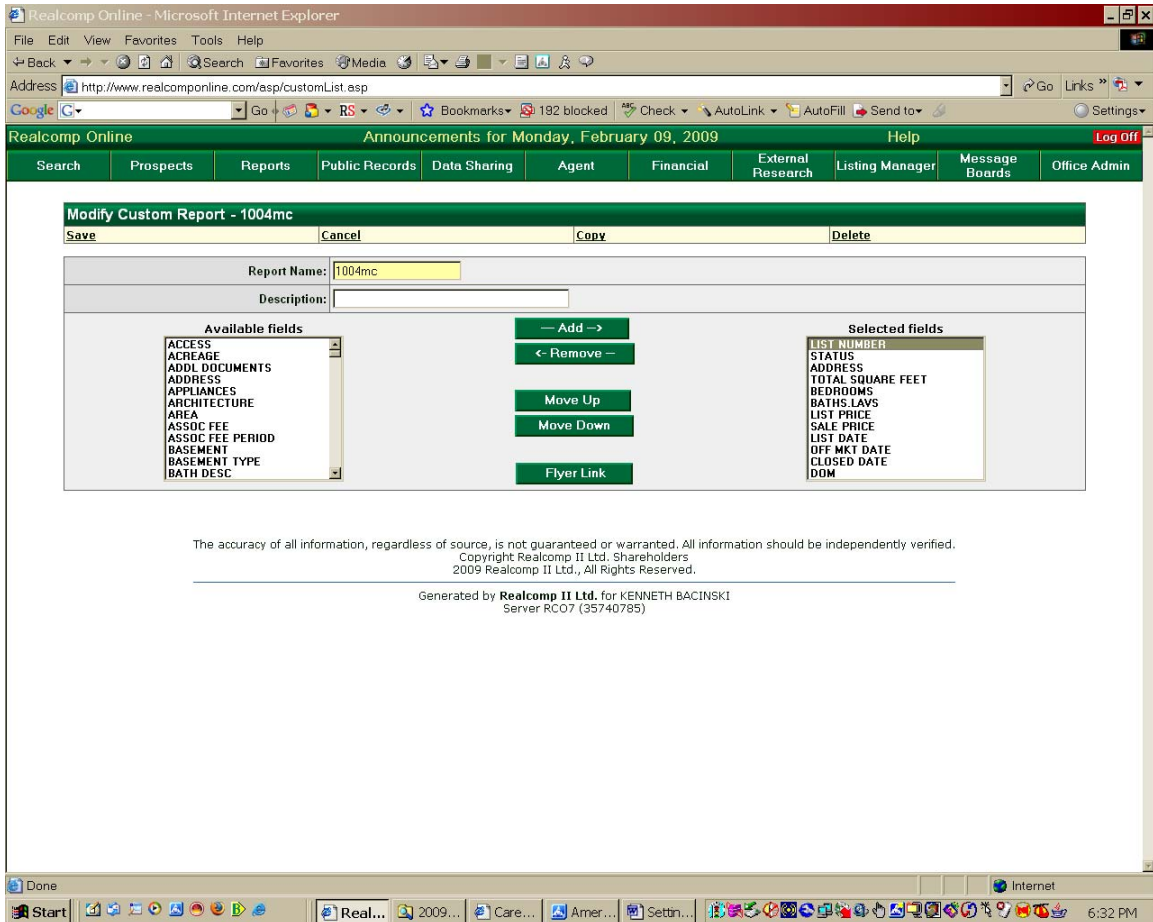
Realcomp Online - Microsoft Internet Explorer

File Edit View Favorites Tools Help

Back Search Favorites Media

Address http://www.realcomponline.com/asp/customList.asp

Go Links

Google G- Go RS Bookmarks 192 blocked Check AutoLink AutoFill Send to Settings

Realcomp Online Announcements for Monday, February 09, 2009 Help Log Off

Search Prospects Reports Public Records Data Sharing Agent Financial External Research Listing Manager Message Boards Office Admin

Modify Custom Report - 1004mc

Save Cancel Copy Delete

Report Name: 1004mc

Description:

Available fields

ACCESS
ACREAGE
ADDL DOCUMENTS
ADDRESS
APPLIANCES
ARCHITECTURE
AREA
ASSOC FEE
ASSOC FEE PERIOD
BASEMENT
BASEMENT TYPE
BATH DESC

— Add –>

<- Remove –

Move Up

Move Down

Flyer Link

Selected fields

LIST NUMBER
STATUS
ADDRESS
TOTAL SQUARE FEET
BEDROOMS
BATHS.LAVS
LIST PRICE
SALE PRICE
LIST DATE
OFF MKT DATE
CLOSED DATE
DOM

The accuracy of all information, regardless of source, is not guaranteed or warranted. All information should be independently verified.
Copyright Realcomp II Ltd. Shareholders
2009 Realcomp II Ltd., All Rights Reserved.

Generated by Realcomp II Ltd. for KENNETH BACINSKI
Server RCO7 (35740785)

Done Internet

Start Real... 2009... Care... Amer... Settin... 6:32 PM